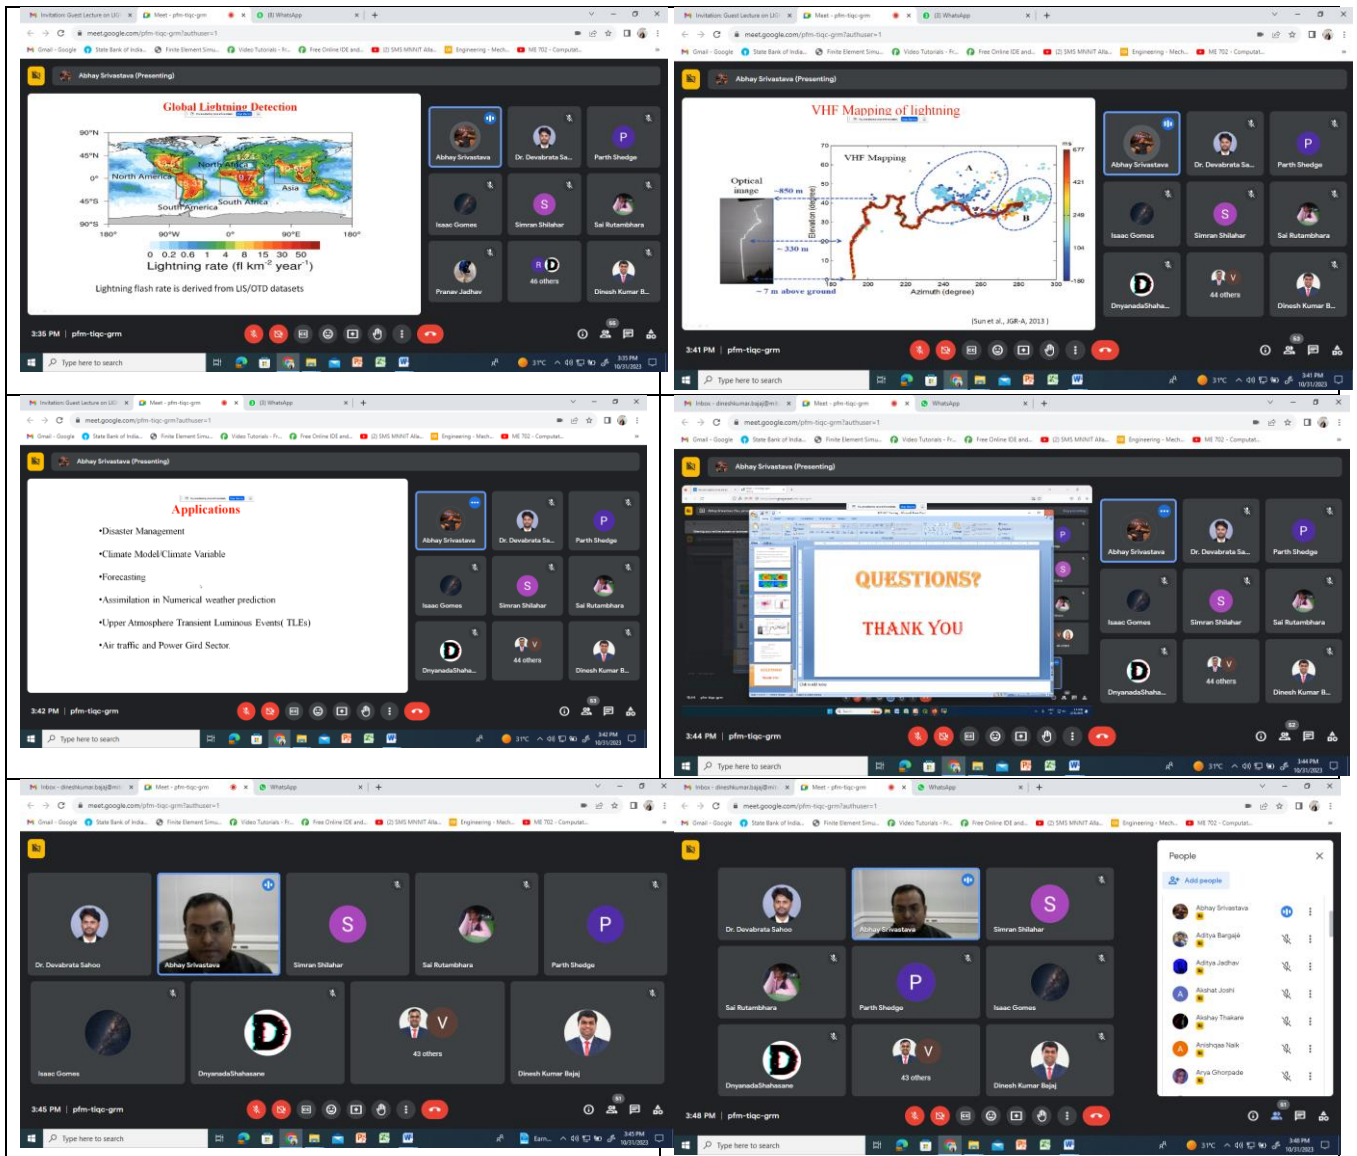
Abhay Srivastava (Presenting)

Global Lightning Detection

90°N
45°N
0°
45°S
90°S
180° 90°W 0° 90°E 180°
North America
North Atlantic
Asia
South America
South Africa
0 0.2 0.6 1 4 8 15 30 50
Lightning rate (fl km$^{-2}$ year$^{-1}$)

Lightning flash rate is derived from LIS/OTD datasets

Abhay Srivastava
Dr. Devabrata Sa...
Parth Shedge
Isaac Gomes
Simran Shilahar
Sai Rutambhara
Pranav Jadhav
46 others
Dinesh Kumar B...

3:35 PM | pfm-tiqc-grm

Type here to search

Abhay Srivastava (Presenting)

VHF Mapping of lightning

VHF Mapping
Optical image
~850 m
~330 m
~7 m above ground
Elevation (meter)
Azimuth (degree)
A
B
(Sun et al., JGR-A, 2013)

Abhay Srivastava
Dr. Devabrata Sa...
Parth Shedge
Isaac Gomes
Simran Shilahar
Sai Rutambhara
DnyanadaShaha...
44 others
Dinesh Kumar B...

3:41 PM | pfm-tiqc-grm

Abhay Srivastava (Presenting)

Applications

•Disaster Management
•Climate Model/Climate Variable
•Forecasting
•Assimilation in Numerical weather prediction
•Upper Atmosphere Transient Luminous Events( TLEs)
•Air traffic and Power Gird Sector

3:42 PM | pfm-tiqc-grm

Abhay Srivastava (Presenting)

QUESTIONS?
THANK YOU

3:44 PM | pfm-tiqc-grm

Dr. Devabrata Sahoo
Abhay Srivastava
Simran Shilahar
Sai Rutambhara
Parth Shedge
Isaac Gomes
DnyanadaShahasane
43 others
Dinesh Kumar Bajaj

3:45 PM | pfm-tiqc-grm

People
Add people
Abhay Srivastava
Aditya Bargaje
Aditya Jadhav
Akshat Joshi
Akshay Thakare
Anishqaa Naik
Arya Ghorpade

3:48 PM | pfm-tiqc-grm